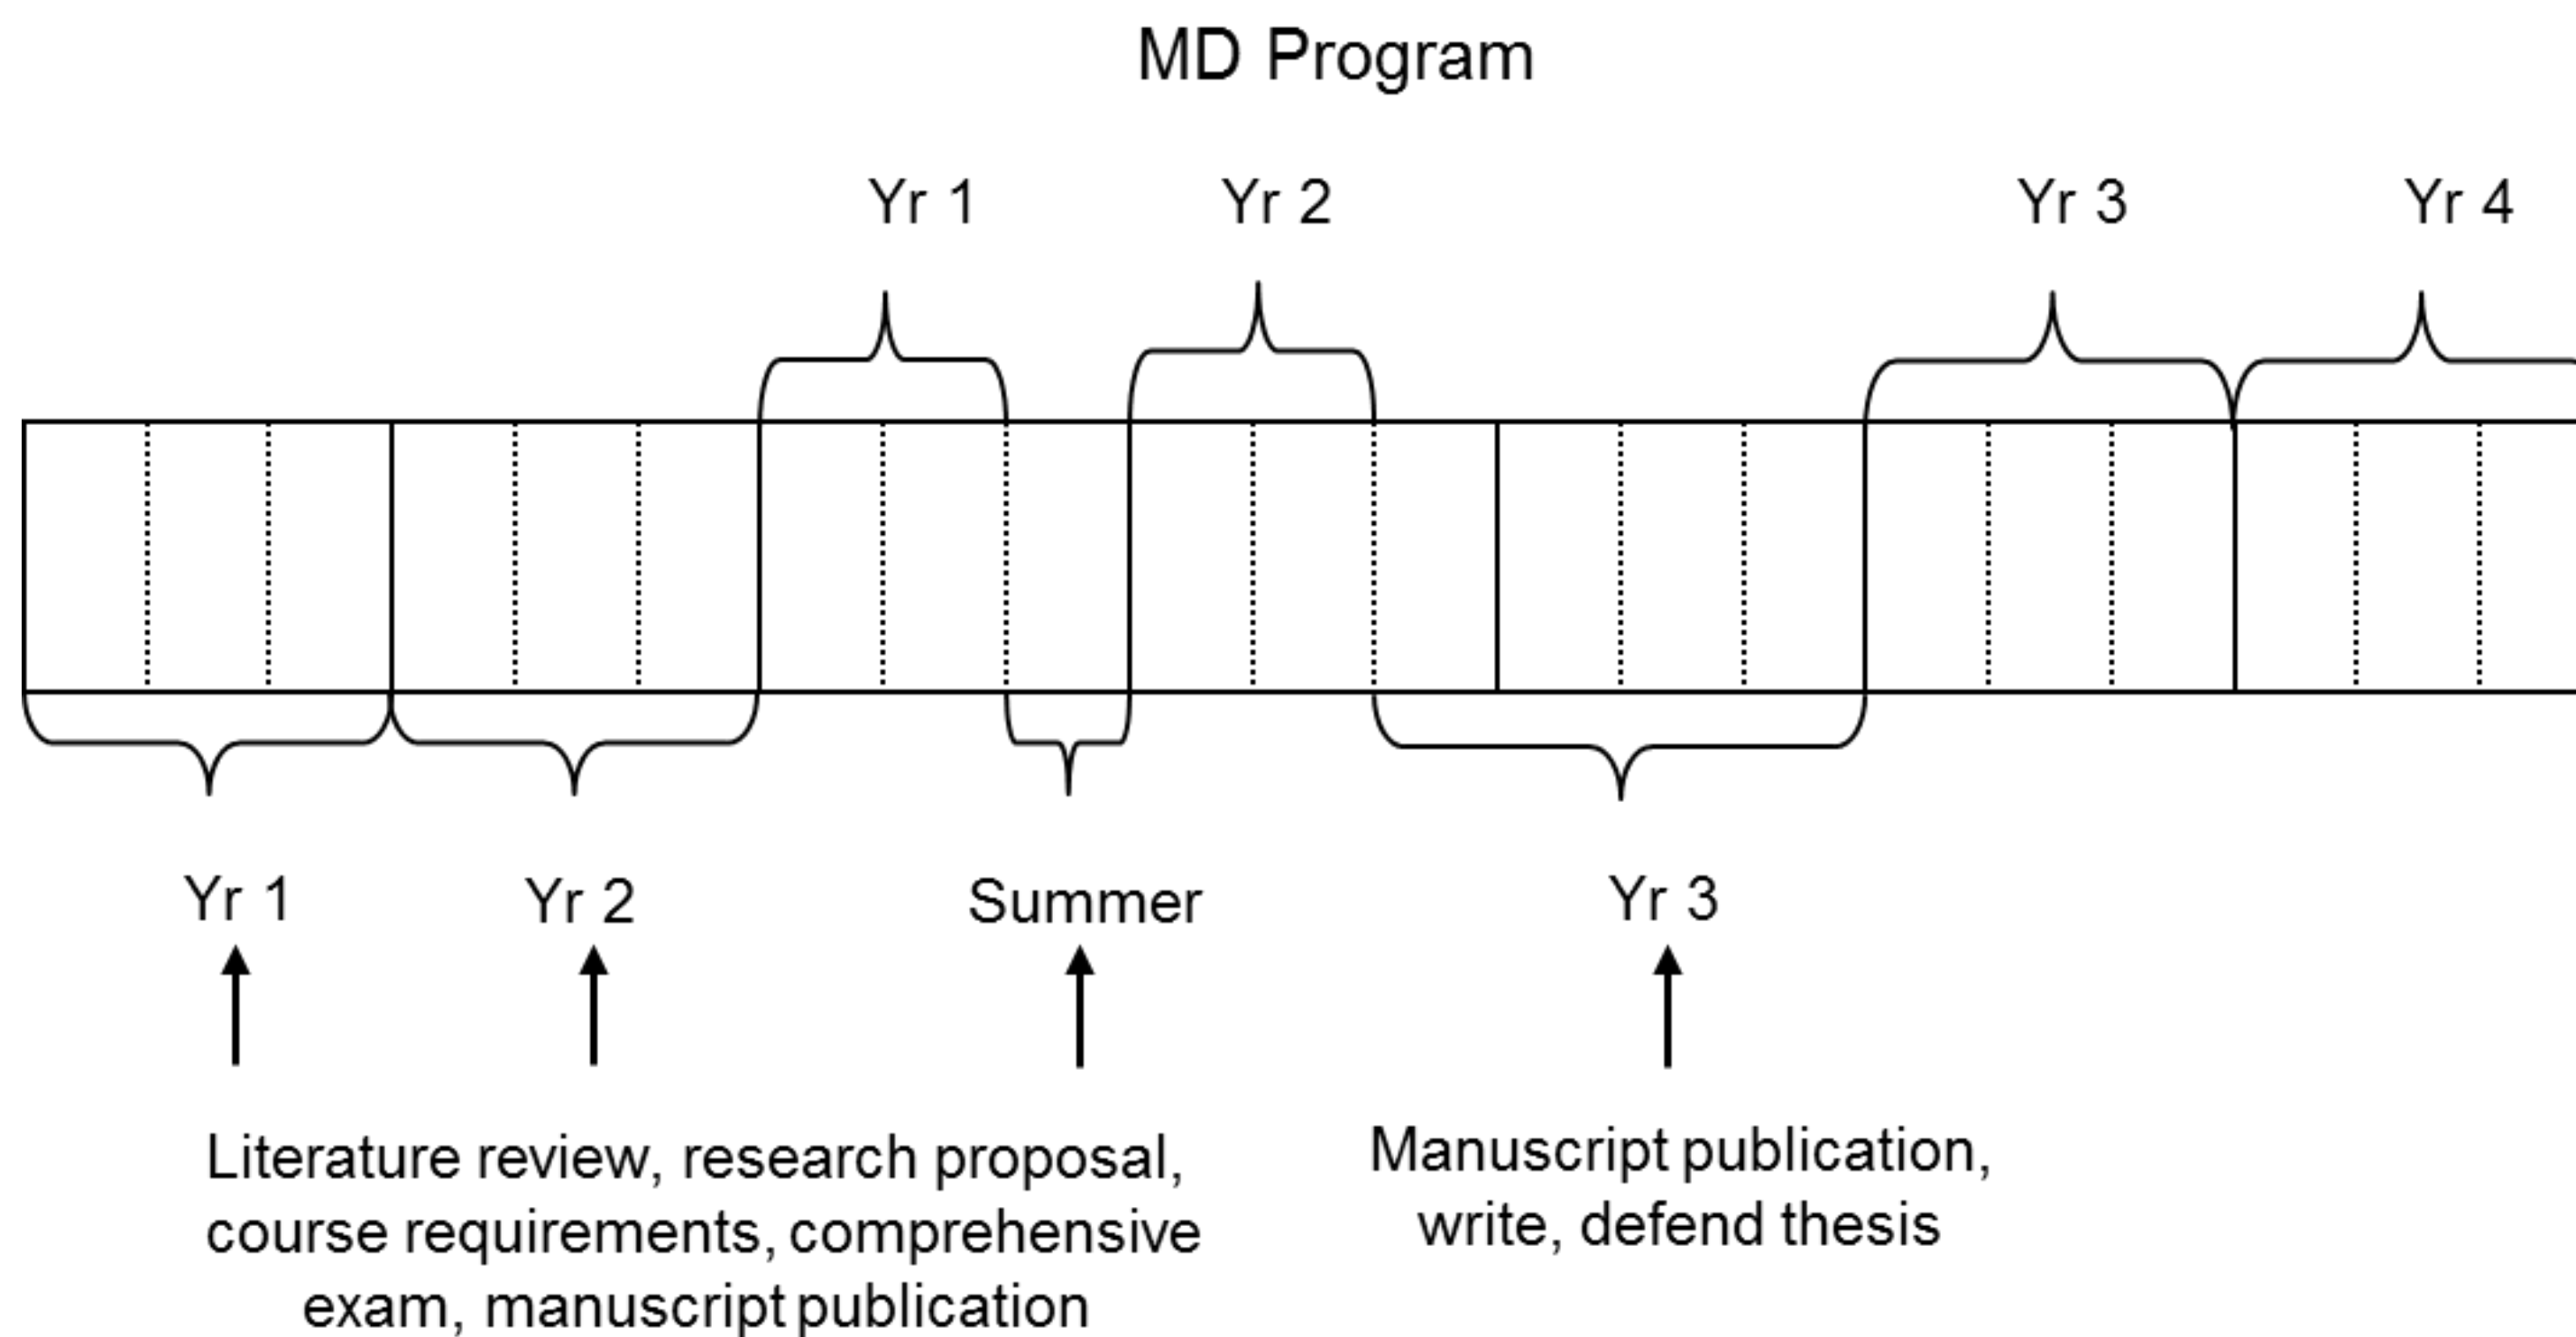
MD Program

Yr 1

Yr 2

Yr 3

Yr 4

Yr 1

Yr 2

Summer

Yr 3

Literature review, research proposal, course requirements, comprehensive exam, manuscript publication

Manuscript publication, write, defend thesis